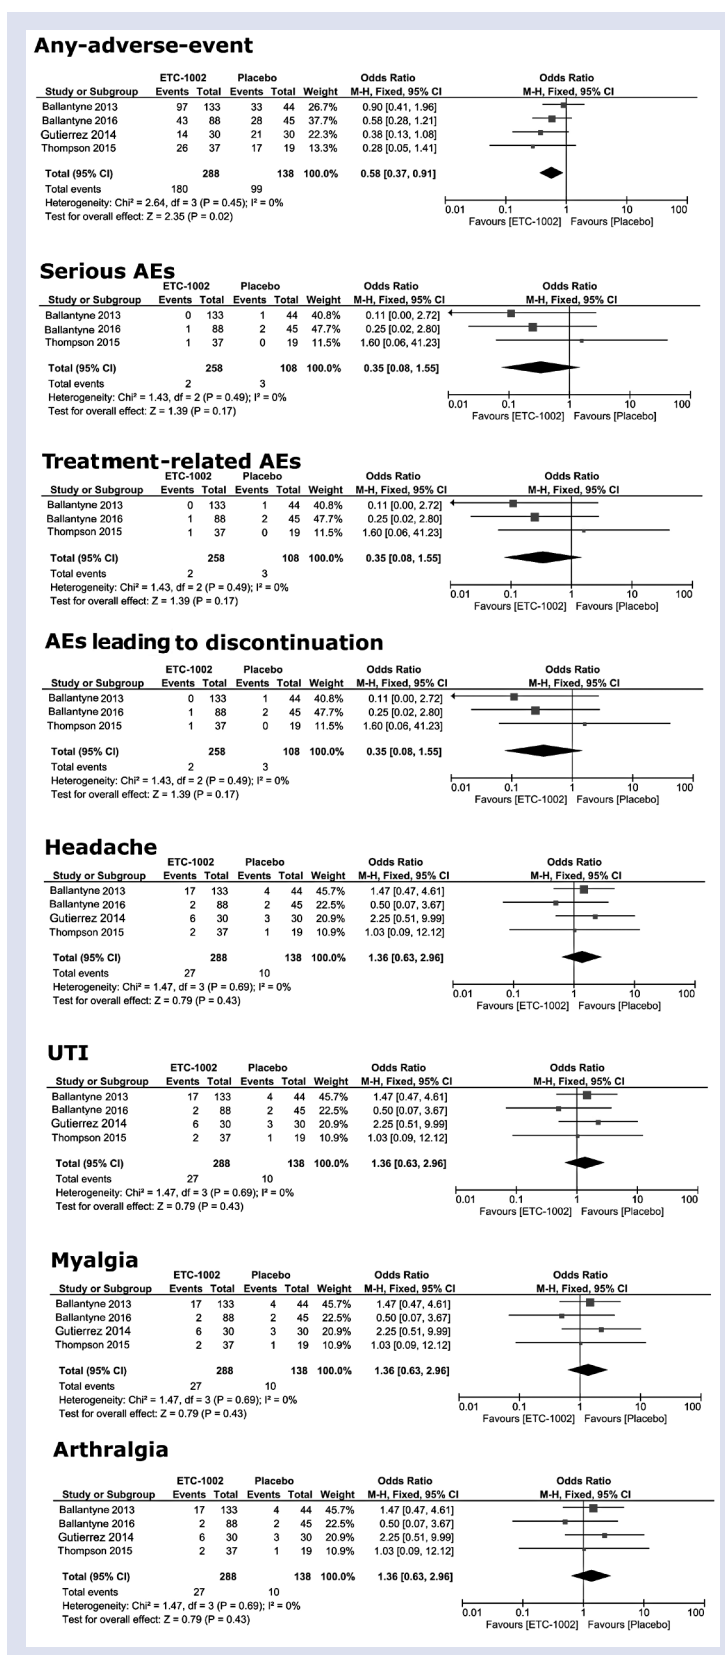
**Any-adverse-event**

| Study or Subgroup | ETC-1002 Events | ETC-1002 Total | Placebo Events | Placebo Total | Weight | Odds Ratio M-H, Fixed, 95% CI |
|---|---|---|---|---|---|---|
| Ballantyne 2013 | 97 | 133 | 33 | 44 | 26.7% | 0.90 [0.41, 1.96] |
| Ballantyne 2016 | 43 | 88 | 28 | 45 | 37.7% | 0.58 [0.28, 1.21] |
| Gutierrez 2014 | 14 | 30 | 21 | 30 | 22.3% | 0.38 [0.13, 1.08] |
| Thompson 2015 | 26 | 37 | 17 | 19 | 13.3% | 0.28 [0.05, 1.41] |
| Total (95% CI) | | 288 | | 138 | 100.0% | 0.58 [0.37, 0.91] |
| Total events | 180 | | 99 | | | |

Heterogeneity: Chi² = 2.64, df = 3 (P = 0.45); I² = 0%
Test for overall effect: Z = 2.35 (P = 0.02)

Odds Ratio M-H, Fixed, 95% CI
0.01 0.1 1 10 100
Favours [ETC-1002] Favours [Placebo]

**Serious AEs**

| Study or Subgroup | ETC-1002 Events | ETC-1002 Total | Placebo Events | Placebo Total | Weight | Odds Ratio M-H, Fixed, 95% CI |
|---|---|---|---|---|---|---|
| Ballantyne 2013 | 0 | 133 | 1 | 44 | 40.8% | 0.11 [0.00, 2.72] |
| Ballantyne 2016 | 1 | 88 | 2 | 45 | 47.7% | 0.25 [0.02, 2.80] |
| Thompson 2015 | 1 | 37 | 0 | 19 | 11.5% | 1.60 [0.06, 41.23] |
| Total (95% CI) | | 258 | | 108 | 100.0% | 0.35 [0.08, 1.55] |
| Total events | 2 | | 3 | | | |

Heterogeneity: Chi² = 1.43, df = 2 (P = 0.49); I² = 0%
Test for overall effect: Z = 1.39 (P = 0.17)

Odds Ratio M-H, Fixed, 95% CI
0.01 0.1 1 10 100
Favours [ETC-1002] Favours [Placebo]

**Treatment-related AEs**

| Study or Subgroup | ETC-1002 Events | ETC-1002 Total | Placebo Events | Placebo Total | Weight | Odds Ratio M-H, Fixed, 95% CI |
|---|---|---|---|---|---|---|
| Ballantyne 2013 | 0 | 133 | 1 | 44 | 40.8% | 0.11 [0.00, 2.72] |
| Ballantyne 2016 | 1 | 88 | 2 | 45 | 47.7% | 0.25 [0.02, 2.80] |
| Thompson 2015 | 1 | 37 | 0 | 19 | 11.5% | 1.60 [0.06, 41.23] |
| Total (95% CI) | | 258 | | 108 | 100.0% | 0.35 [0.08, 1.55] |
| Total events | 2 | | 3 | | | |

Heterogeneity: Chi² = 1.43, df = 2 (P = 0.49); I² = 0%
Test for overall effect: Z = 1.39 (P = 0.17)

Odds Ratio M-H, Fixed, 95% CI
0.01 0.1 1 10 100
Favours [ETC-1002] Favours [Placebo]

**AEs leading to discontinuation**

| Study or Subgroup | ETC-1002 Events | ETC-1002 Total | Placebo Events | Placebo Total | Weight | Odds Ratio M-H, Fixed, 95% CI |
|---|---|---|---|---|---|---|
| Ballantyne 2013 | 0 | 133 | 1 | 44 | 40.8% | 0.11 [0.00, 2.72] |
| Ballantyne 2016 | 1 | 88 | 2 | 45 | 47.7% | 0.25 [0.02, 2.80] |
| Thompson 2015 | 1 | 37 | 0 | 19 | 11.5% | 1.60 [0.06, 41.23] |
| Total (95% CI) | | 258 | | 108 | 100.0% | 0.35 [0.08, 1.55] |
| Total events | 2 | | 3 | | | |

Heterogeneity: Chi² = 1.43, df = 2 (P = 0.49); I² = 0%
Test for overall effect: Z = 1.39 (P = 0.17)

Odds Ratio M-H, Fixed, 95% CI
0.01 0.1 1 10 100
Favours [ETC-1002] Favours [Placebo]

**Headache**

| Study or Subgroup | ETC-1002 Events | ETC-1002 Total | Placebo Events | Placebo Total | Weight | Odds Ratio M-H, Fixed, 95% CI |
|---|---|---|---|---|---|---|
| Ballantyne 2013 | 17 | 133 | 4 | 44 | 45.7% | 1.47 [0.47, 4.61] |
| Ballantyne 2016 | 2 | 88 | 2 | 45 | 22.5% | 0.50 [0.07, 3.67] |
| Gutierrez 2014 | 6 | 30 | 3 | 30 | 20.9% | 2.25 [0.51, 9.99] |
| Thompson 2015 | 2 | 37 | 1 | 19 | 10.9% | 1.03 [0.09, 12.12] |
| Total (95% CI) | | 288 | | 138 | 100.0% | 1.36 [0.63, 2.96] |
| Total events | 27 | | 10 | | | |

Heterogeneity: Chi² = 1.47, df = 3 (P = 0.69); I² = 0%
Test for overall effect: Z = 0.79 (P = 0.43)

Odds Ratio M-H, Fixed, 95% CI
0.01 0.1 1 10 100
Favours [ETC-1002] Favours [Placebo]

**UTI**

| Study or Subgroup | ETC-1002 Events | ETC-1002 Total | Placebo Events | Placebo Total | Weight | Odds Ratio M-H, Fixed, 95% CI |
|---|---|---|---|---|---|---|
| Ballantyne 2013 | 17 | 133 | 4 | 44 | 45.7% | 1.47 [0.47, 4.61] |
| Ballantyne 2016 | 2 | 88 | 2 | 45 | 22.5% | 0.50 [0.07, 3.67] |
| Gutierrez 2014 | 6 | 30 | 3 | 30 | 20.9% | 2.25 [0.51, 9.99] |
| Thompson 2015 | 2 | 37 | 1 | 19 | 10.9% | 1.03 [0.09, 12.12] |
| Total (95% CI) | | 288 | | 138 | 100.0% | 1.36 [0.63, 2.96] |
| Total events | 27 | | 10 | | | |

Heterogeneity: Chi² = 1.47, df = 3 (P = 0.69); I² = 0%
Test for overall effect: Z = 0.79 (P = 0.43)

Odds Ratio M-H, Fixed, 95% CI
0.01 0.1 1 10 100
Favours [ETC-1002] Favours [Placebo]

**Myalgia**

| Study or Subgroup | ETC-1002 Events | ETC-1002 Total | Placebo Events | Placebo Total | Weight | Odds Ratio M-H, Fixed, 95% CI |
|---|---|---|---|---|---|---|
| Ballantyne 2013 | 17 | 133 | 4 | 44 | 45.7% | 1.47 [0.47, 4.61] |
| Ballantyne 2016 | 2 | 88 | 2 | 45 | 22.5% | 0.50 [0.07, 3.67] |
| Gutierrez 2014 | 6 | 30 | 3 | 30 | 20.9% | 2.25 [0.51, 9.99] |
| Thompson 2015 | 2 | 37 | 1 | 19 | 10.9% | 1.03 [0.09, 12.12] |
| Total (95% CI) | | 288 | | 138 | 100.0% | 1.36 [0.63, 2.96] |
| Total events | 27 | | 10 | | | |

Heterogeneity: Chi² = 1.47, df = 3 (P = 0.69); I² = 0%
Test for overall effect: Z = 0.79 (P = 0.43)

Odds Ratio M-H, Fixed, 95% CI
0.01 0.1 1 10 100
Favours [ETC-1002] Favours [Placebo]

**Arthralgia**

| Study or Subgroup | ETC-1002 Events | ETC-1002 Total | Placebo Events | Placebo Total | Weight | Odds Ratio M-H, Fixed, 95% CI |
|---|---|---|---|---|---|---|
| Ballantyne 2013 | 17 | 133 | 4 | 44 | 45.7% | 1.47 [0.47, 4.61] |
| Ballantyne 2016 | 2 | 88 | 2 | 45 | 22.5% | 0.50 [0.07, 3.67] |
| Gutierrez 2014 | 6 | 30 | 3 | 30 | 20.9% | 2.25 [0.51, 9.99] |
| Thompson 2015 | 2 | 37 | 1 | 19 | 10.9% | 1.03 [0.09, 12.12] |
| Total (95% CI) | | 288 | | 138 | 100.0% | 1.36 [0.63, 2.96] |
| Total events | 27 | | 10 | | | |

Heterogeneity: Chi² = 1.47, df = 3 (P = 0.69); I² = 0%
Test for overall effect: Z = 0.79 (P = 0.43)

Odds Ratio M-H, Fixed, 95% CI
0.01 0.1 1 10 100
Favours [ETC-1002] Favours [Placebo]